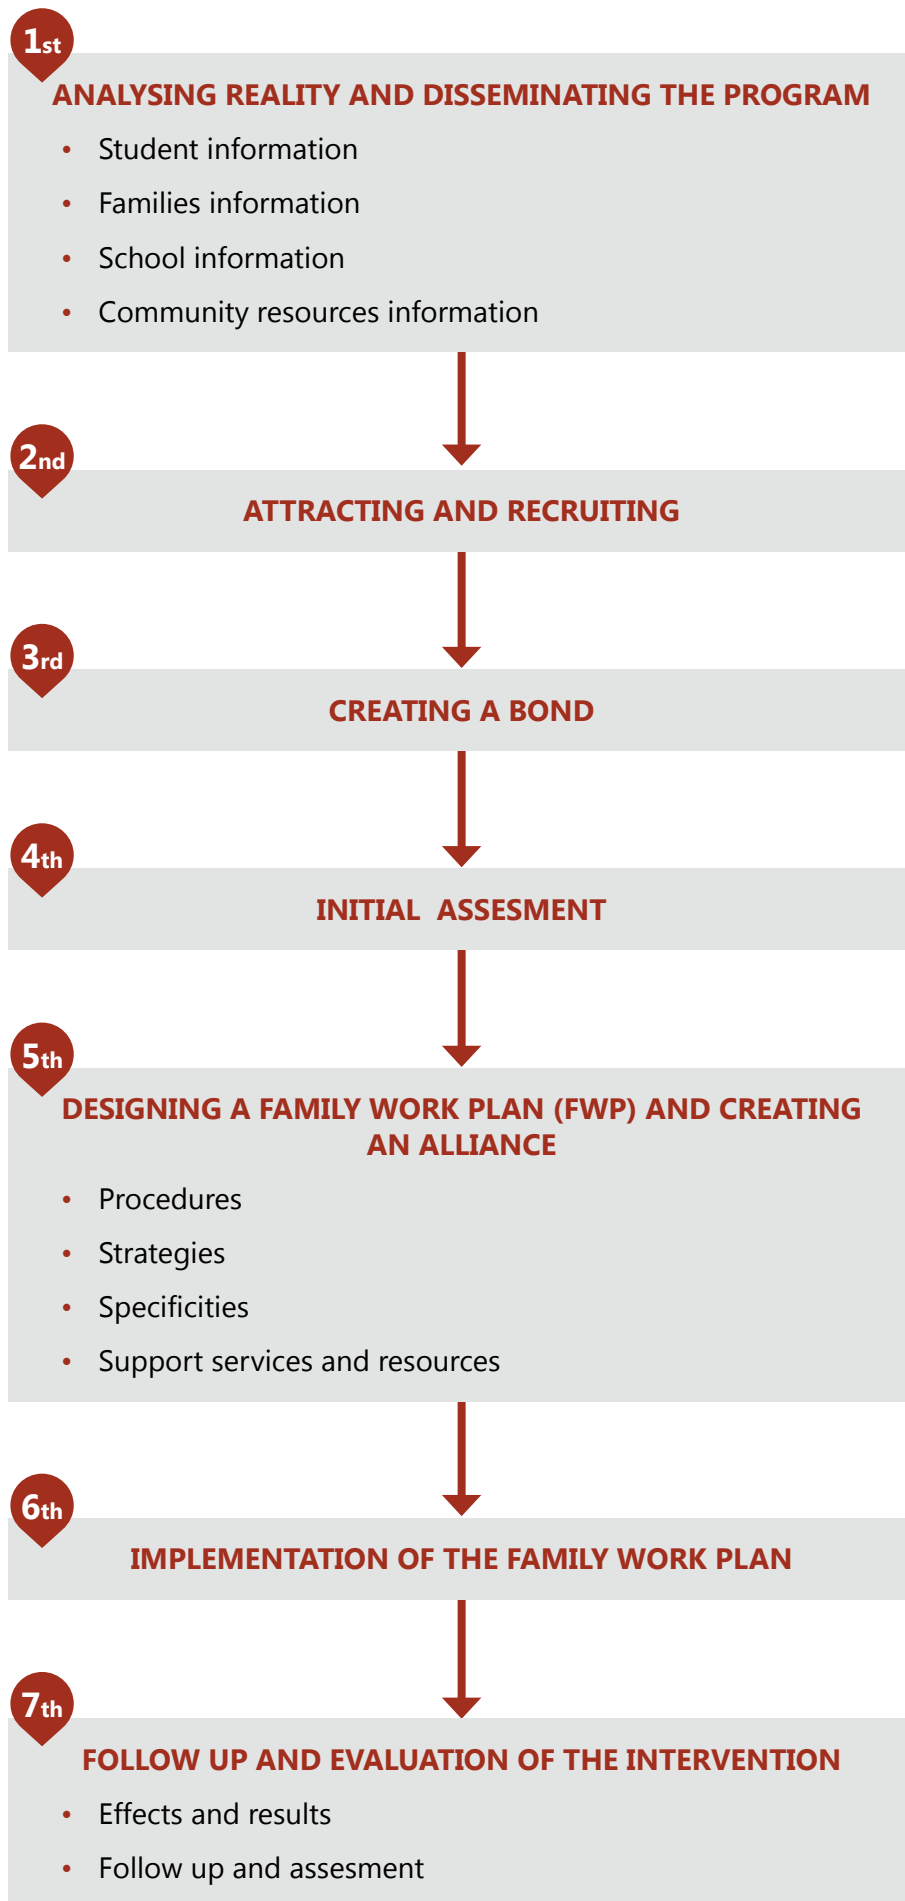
1st
ANALYSING REALITY AND DISSEMINATING THE PROGRAM
- Student information
- Families information
- School information
- Community resources information

2nd
ATTRACTING AND RECRUITING

3rd
CREATING A BOND

4th
INITIAL ASSESMENT

5th
DESIGNING A FAMILY WORK PLAN (FWP) AND CREATING AN ALLIANCE
- Procedures
- Strategies
- Specificities
- Support services and resources

6th
IMPLEMENTATION OF THE FAMILY WORK PLAN

7th
FOLLOW UP AND EVALUATION OF THE INTERVENTION
- Effects and results
- Follow up and assesment